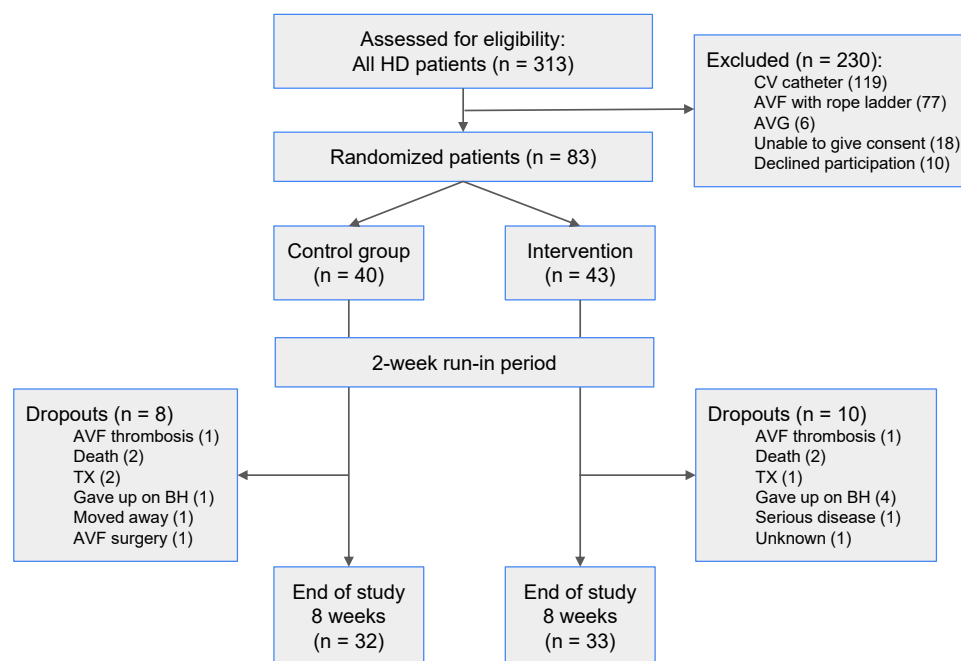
Assessed for eligibility:
All HD patients (n = 313)

Excluded (n = 230):
CV catheter (119)
AVF with rope ladder (77)
AVG (6)
Unable to give consent (18)
Declined participation (10)

Randomized patients (n = 83)

Control group
(n = 40)

Intervention
(n = 43)

2-week run-in period

Dropouts (n = 8)
AVF thrombosis (1)
Death (2)
TX (2)
Gave up on BH (1)
Moved away (1)
AVF surgery (1)

Dropouts (n = 10)
AVF thrombosis (1)
Death (2)
TX (1)
Gave up on BH (4)
Serious disease (1)
Unknown (1)

End of study
8 weeks
(n = 32)

End of study
8 weeks
(n = 33)